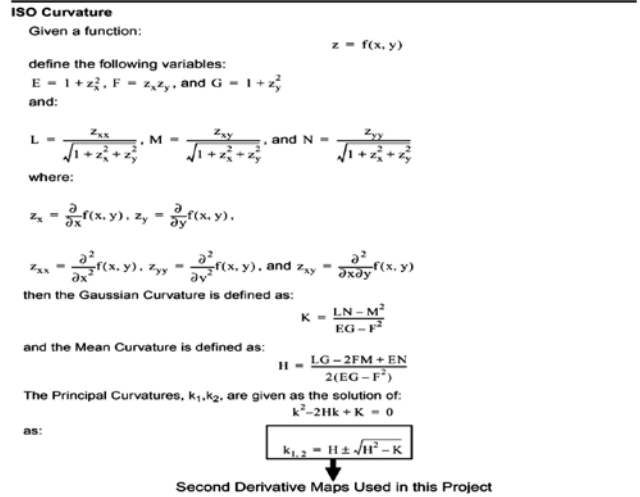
**ISO Curvature**

Given a function:

$z = f(x, y)$

define the following variables:

$E = 1 + z_x^2$, $F = z_x z_y$, and $G = 1 + z_y^2$

and:

$L = \frac{z_{xx}}{\sqrt{1 + z_x^2 + z_y^2}}$, $M = \frac{z_{xy}}{\sqrt{1 + z_x^2 + z_y^2}}$, and $N = \frac{z_{yy}}{\sqrt{1 + z_x^2 + z_y^2}}$

where:

$z_x = \frac{\partial}{\partial x} f(x, y)$, $z_y = \frac{\partial}{\partial y} f(x, y)$,

$z_{xx} = \frac{\partial^2}{\partial x^2} f(x, y)$, $z_{yy} = \frac{\partial^2}{\partial y^2} f(x, y)$, and $z_{xy} = \frac{\partial^2}{\partial x \partial y} f(x, y)$

then the Gaussian Curvature is defined as:

$K = \frac{LN - M^2}{EG - F^2}$

and the Mean Curvature is defined as:

$H = \frac{LG - 2FM + EN}{2(EG - F^2)}$

The Principal Curvatures, $k_1$,$k_2$, are given as the solution of:

$k^2 - 2Hk + K = 0$

as:

$k_{1,2} = H \pm \sqrt{H^2 - K}$

Second Derivative Maps Used in this Project